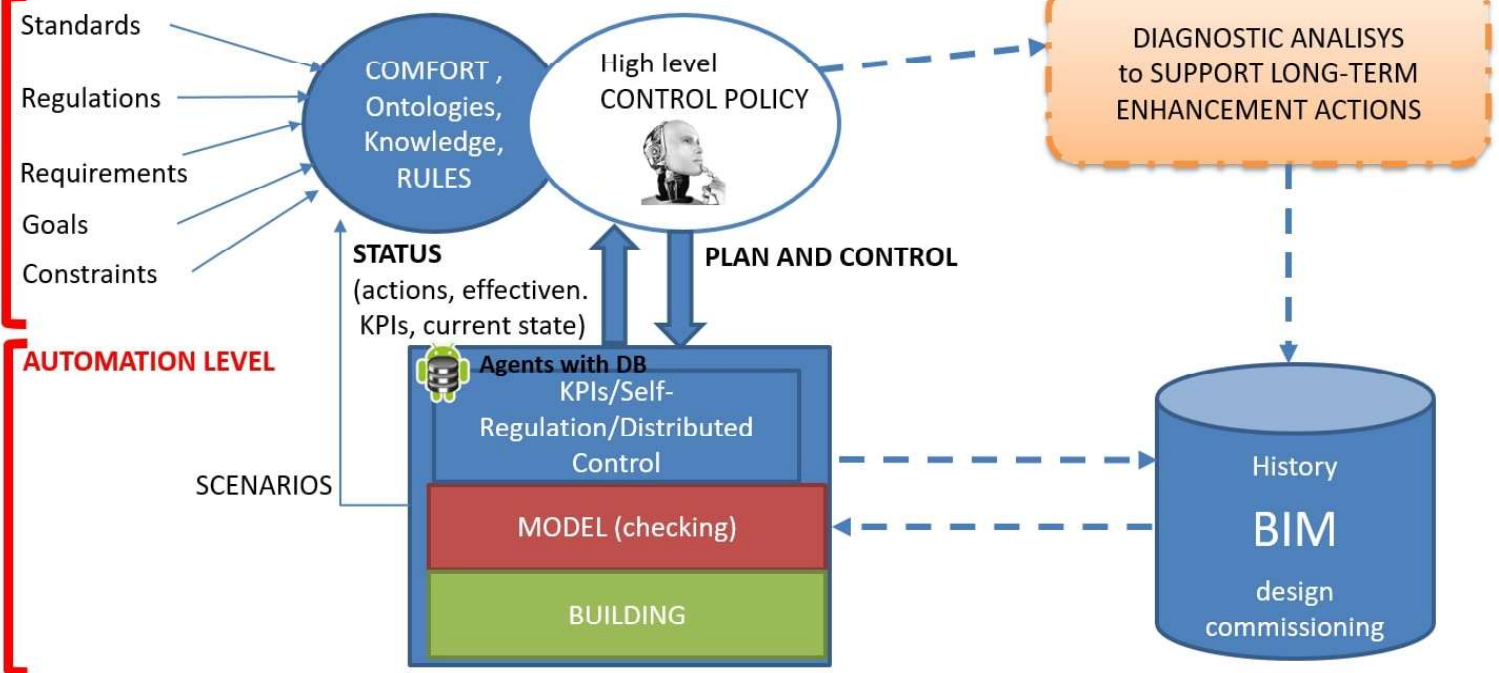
Standards
Regulations
Requirements
Goals
Constraints

COMFORT , Ontologies, Knowledge, RULES

High level
CONTROL POLICY

DIAGNOSTIC ANALISYS to SUPPORT LONG-TERM ENHANCEMENT ACTIONS

STATUS
(actions, effectiven. KPIs, current state)

PLAN AND CONTROL

AUTOMATION LEVEL

Agents with DB

KPIs/Self-Regulation/Distributed Control

SCENARIOS

MODEL (checking)

BUILDING

History
BIM
design
commissioning